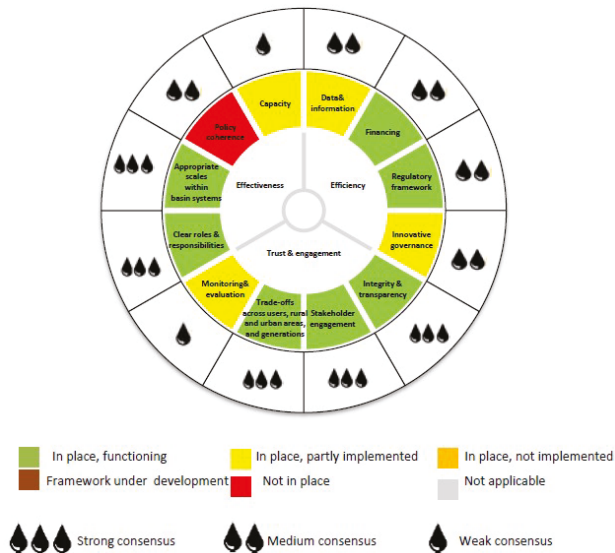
Capacity

Data& information

Financing

Regulatory framework

Innovative governance

Integrity & transparency

Stakeholder engagement

Trade-offs across users, rural and urban areas, and generations

Monitoring& evaluation

Clear roles & responsibilities

Appropriate scales within basin systems

Policy coherence

Effectiveness

Efficiency

Trust & engagement

In place, functioning

In place, partly implemented

In place, not implemented

Framework under development

Not in place

Not applicable

Strong consensus

Medium consensus

Weak consensus